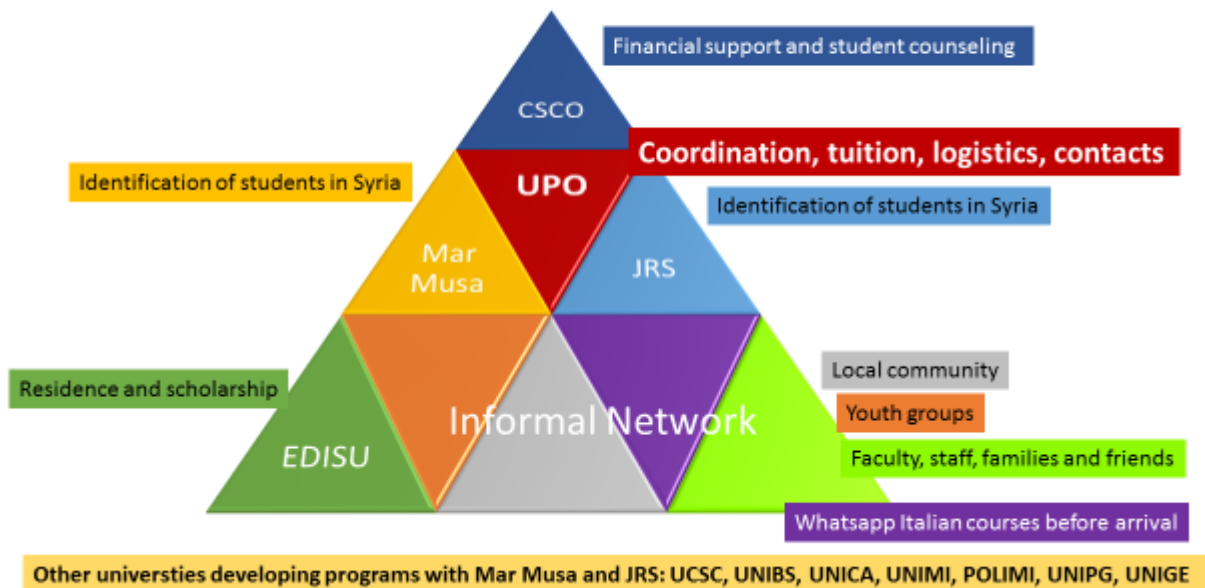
Financial support and student counseling

CSCO

Coordination, tuition, logistics, contacts

Identification of students in Syria

UPO

Identification of students in Syria

Mar Musa

JRS

Residence and scholarship

Local community

Youth groups

Informal Network

EDISU

Faculty, staff, families and friends

Whatsapp Italian courses before arrival

Other universities developing programs with Mar Musa and JRS: UCSC, UNIBS, UNICA, UNIMI, POLIMI, UNIPG, UNIGE